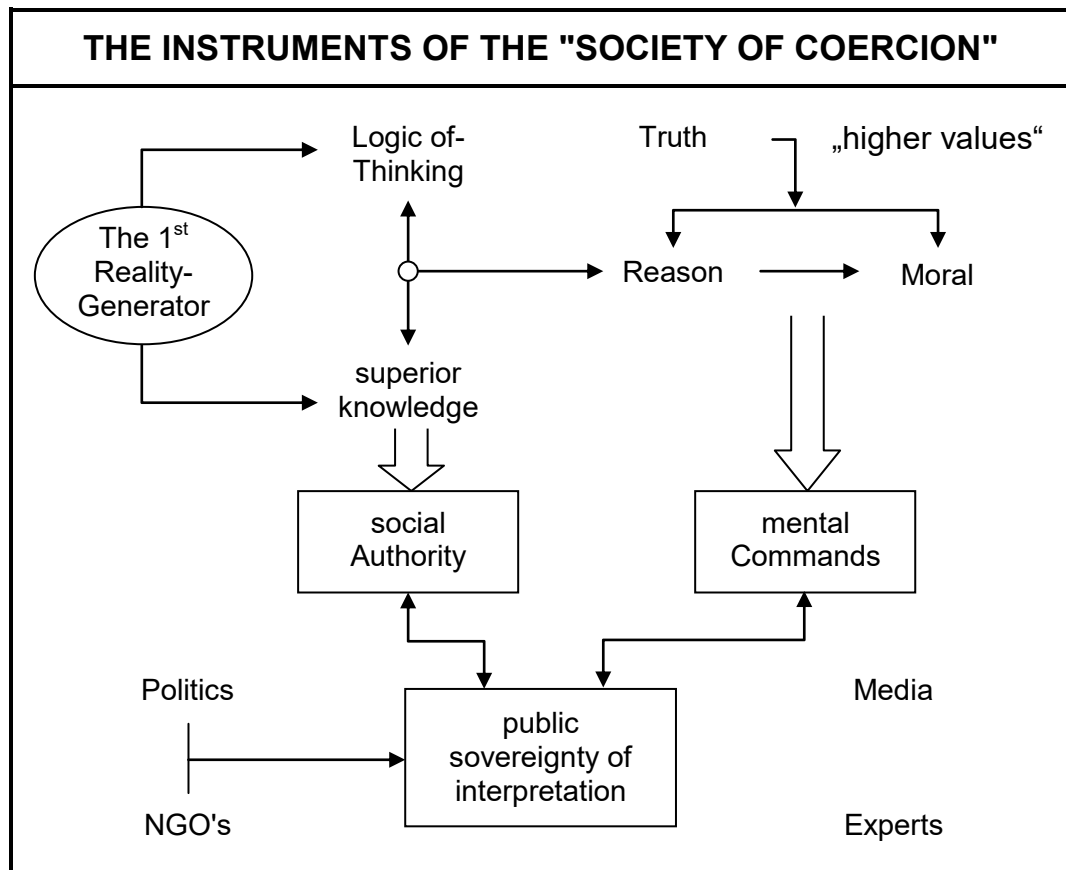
THE INSTRUMENTS OF THE "SOCIETY OF COERCION"

The 1$^{st}$ Reality-Generator

Logic of-Thinking

Truth

„higher values“

Reason

Moral

superior knowledge

social Authority

mental Commands

Politics

NGO's

public sovereignty of interpretation

Media

Experts